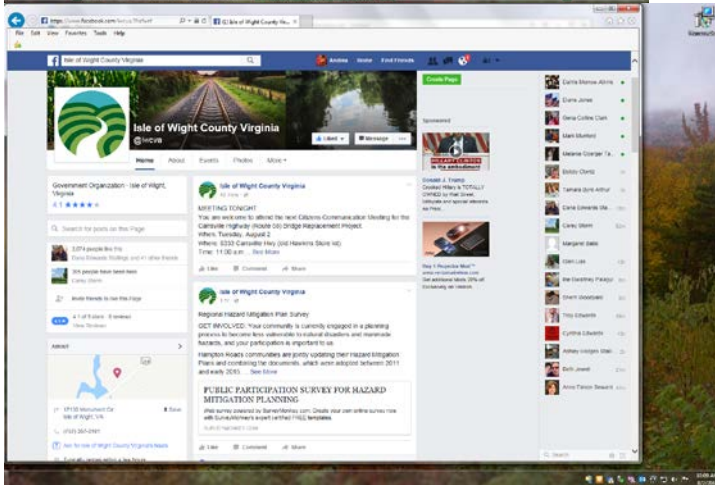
https://www.facebook.com/IsleofWight/
(5) Isle of Wight County Vi...
File Edit View Favorites Tools Help
Isle of Wight County Virginia
Andrea Home Find Friends
Isle of Wight County Virginia
@iwcva
Liked Message
Home About Events Photos More
Create Page
Sponsored
Government Organization · Isle of Wight, Virginia
4.1 ★★★★
Search for posts on this Page
3,074 people like this
305 people have been here
Invite friends to like this Page
4.1 of 5 stars · 8 reviews
See Reviews
About
17130 Monument Cir Isle of Wight, VA
(757) 357-3191
Isle of Wight County Virginia
MEETING TONIGHT
You are welcome to attend the next Citizens Communication Meeting for the Carrsville Highway (Route 58) Bridge Replacement Project.
When: Tuesday, August 2
Where: 8233 Carrsville Hwy (old Hawkins Store lot)
Time: 11:00 a.m. ... See More
Like Comment Share
Isle of Wight County Virginia
Regional Hazard Mitigation Plan Survey
GET INVOLVED: Your community is currently engaged in a planning process to become less vulnerable to natural disasters and manmade hazards, and your participation is important to us.
Hampton Roads communities are jointly updating their Hazard Mitigation Plans and combining the documents, which were adopted between 2011 and early 2015. ... See More
PUBLIC PARTICIPATION SURVEY FOR HAZARD MITIGATION PLANNING
Like Comment Share
Donald J. Trump
Carla Monroe-Atkins
Diane Jones
Gena Collins Clark
Mark Munford
Melanie Granger Ta...
Bobby Clontz
Tamala Byrd Arthur
Dana Edwards Ma...
Carey Storm
Margaret Betts
Glen Lee
Bill Geoffrey Parker
Sherri Greenback
Troy Edwards
Cynthia Edwards
Ashley Hodges Blair
Beth Jewell
Anne Turner Seward
Search